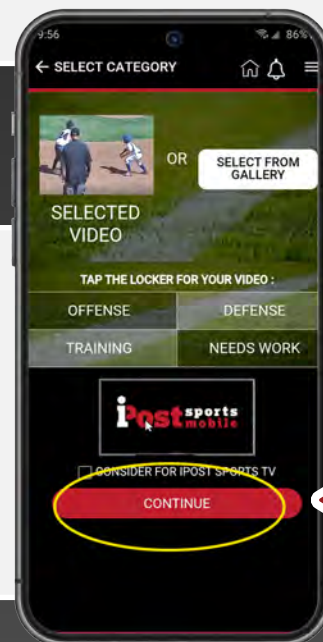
9:56

86%

← SELECT CATEGORY

SELECTED VIDEO

OR

SELECT FROM GALLERY

TAP THE LOCKER FOR YOUR VIDEO :

| OFFENSE | DEFENSE |
|---|---|
| TRAINING | NEEDS WORK |

iPost sports mobile

CONSIDER FOR IPOST SPORTS TV

CONTINUE